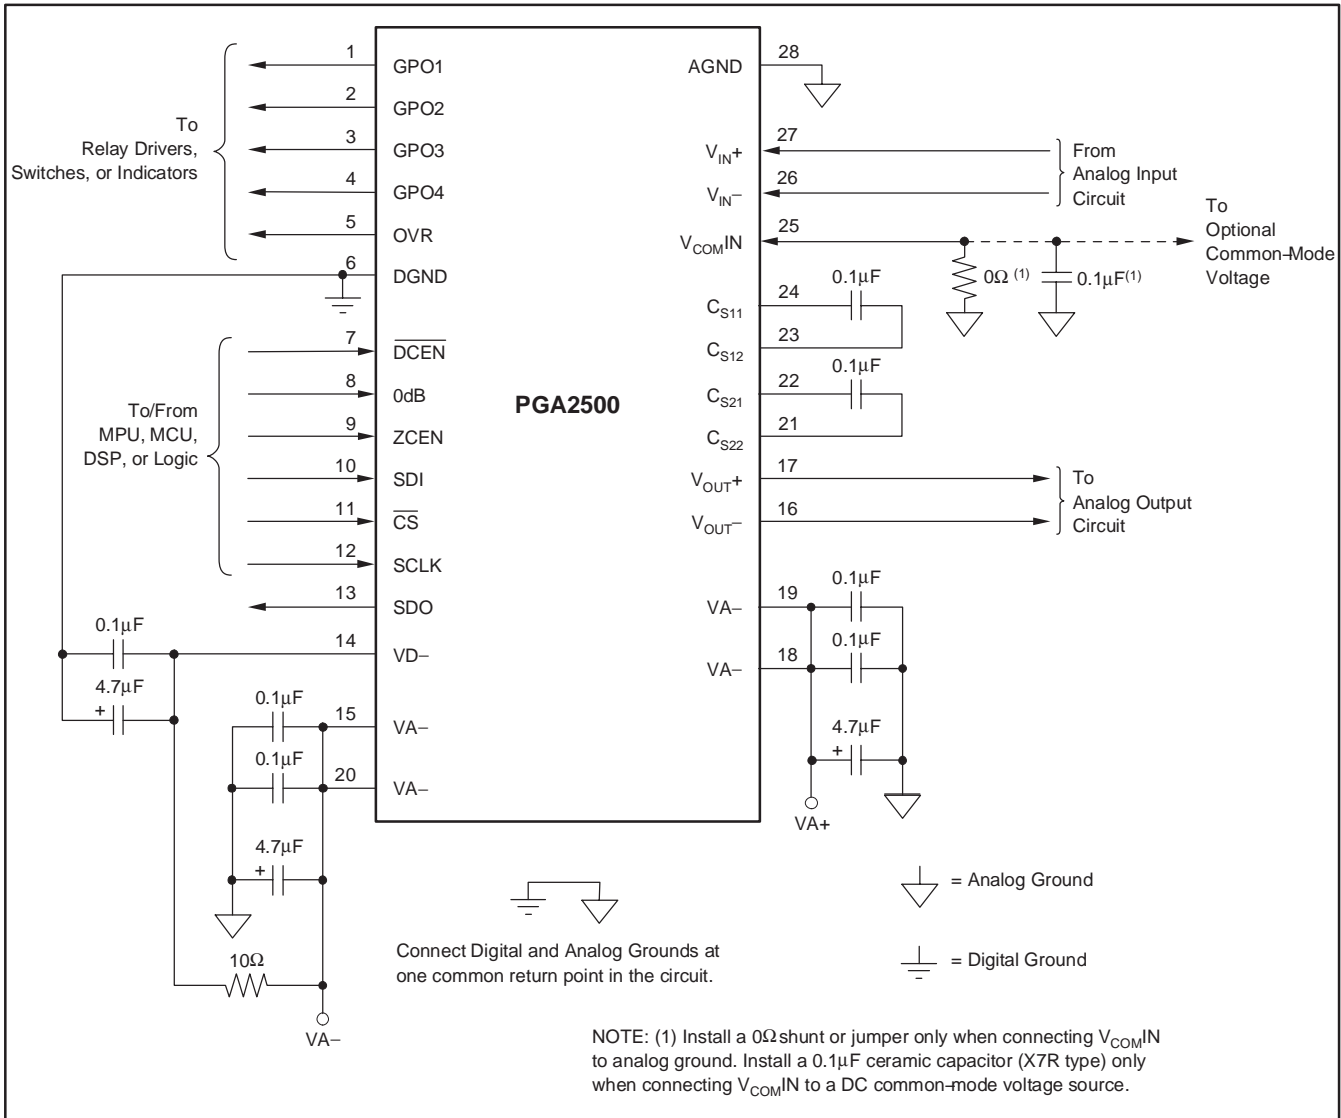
To Relay Drivers, Switches, or Indicators

1 GPO1
2 GPO2
3 GPO3
4 GPO4
5 OVR
6 DGND

To/From MPU, MCU, DSP, or Logic

7 $\overline{DCEN}$
8 0dB
9 ZCEN
10 SDI
11 $\overline{CS}$
12 SCLK
13 SDO
14 VD–
15 VA–
20 VA–

PGA2500

AGND 28
$V_{IN}+$ 27
$V_{IN}-$ 26
$V_{COM}IN$ 25
$C_{S11}$ 24
$C_{S12}$ 23
$C_{S21}$ 22
$C_{S22}$ 21
$V_{OUT}+$ 17
$V_{OUT}-$ 16
VA– 19
VA– 18

From Analog Input Circuit

To Optional Common-Mode Voltage

$0\Omega^{(1)}$
$0.1\mu F^{(1)}$

0.1µF
0.1µF

To Analog Output Circuit

0.1µF
0.1µF
4.7µF
+
VA+

0.1µF
4.7µF
+

0.1µF
0.1µF
4.7µF
+

10Ω
VA–

Connect Digital and Analog Grounds at one common return point in the circuit.

= Analog Ground

= Digital Ground

NOTE: (1) Install a 0Ω shunt or jumper only when connecting $V_{COM}IN$ to analog ground. Install a 0.1µF ceramic capacitor (X7R type) only when connecting $V_{COM}IN$ to a DC common-mode voltage source.